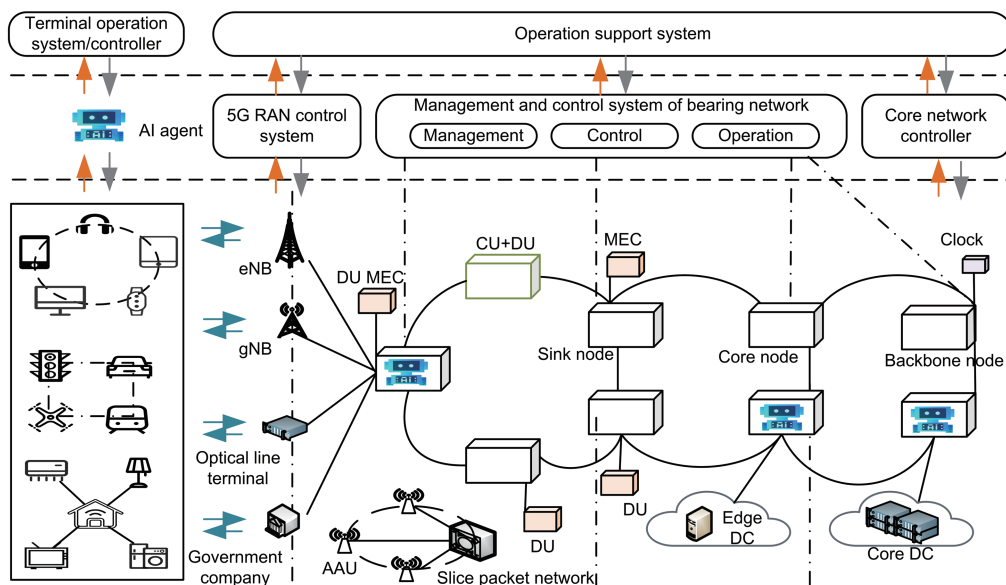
Terminal operation system/controller

Operation support system

AI agent

5G RAN control system

Management and control system of bearing network

Management

Control

Operation

Core network controller

eNB

gNB

Optical line terminal

Government company

DU MEC

CU+DU

MEC

Clock

Sink node

Core node

Backbone node

DU

DU

Edge DC

Core DC

AAU

Slice packet network